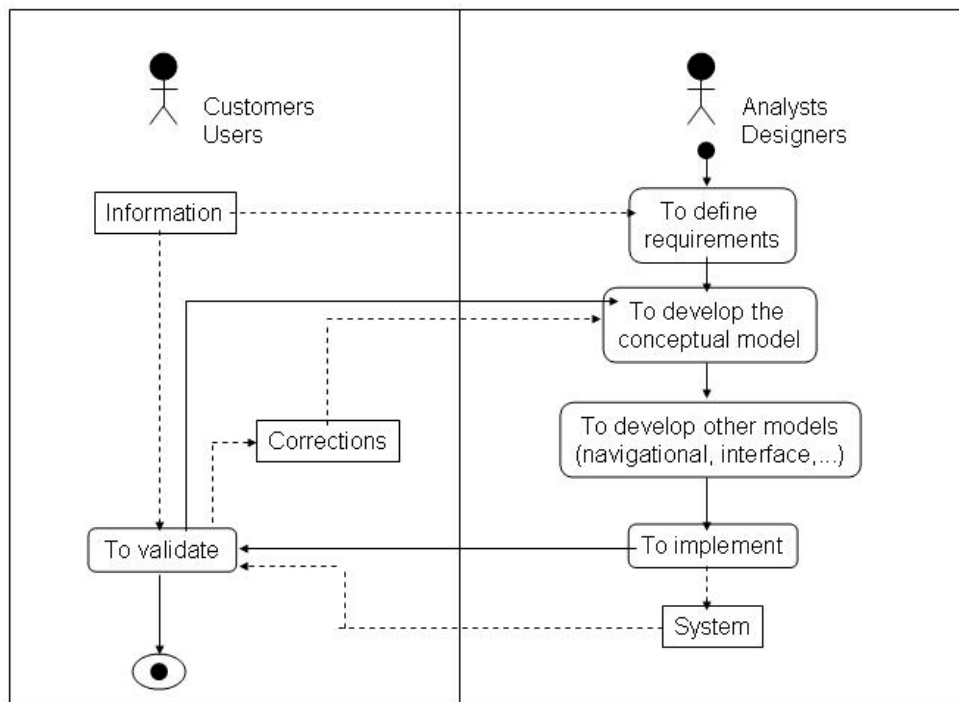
Customers
Users

Analysts
Designers

Information

To define requirements

To develop the conceptual model

Corrections

To develop other models (navigational, interface,...)

To validate

To implement

System